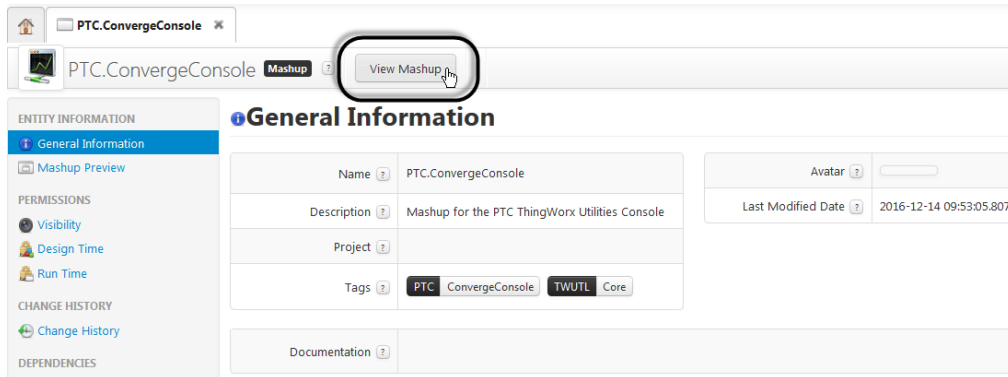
PTC.ConvergeConsole ✖

PTC.ConvergeConsole Mashup ? View Mashup

ENTITY INFORMATION
General Information
Mashup Preview
PERMISSIONS
Visibility
Design Time
Run Time
CHANGE HISTORY
Change History
DEPENDENCIES

General Information

| | |
|---|---|
| Name ? | PTC.ConvergeConsole |
| Description ? | Mashup for the PTC ThingWorx Utilities Console |
| Project ? | |
| Tags ? | PTC ConvergeConsole TWUTL Core |

| | |
|---|---|
| Avatar ? | |
| Last Modified Date ? | 2016-12-14 09:53:05.807 |

| | |
|---|---|
| Documentation ? | |